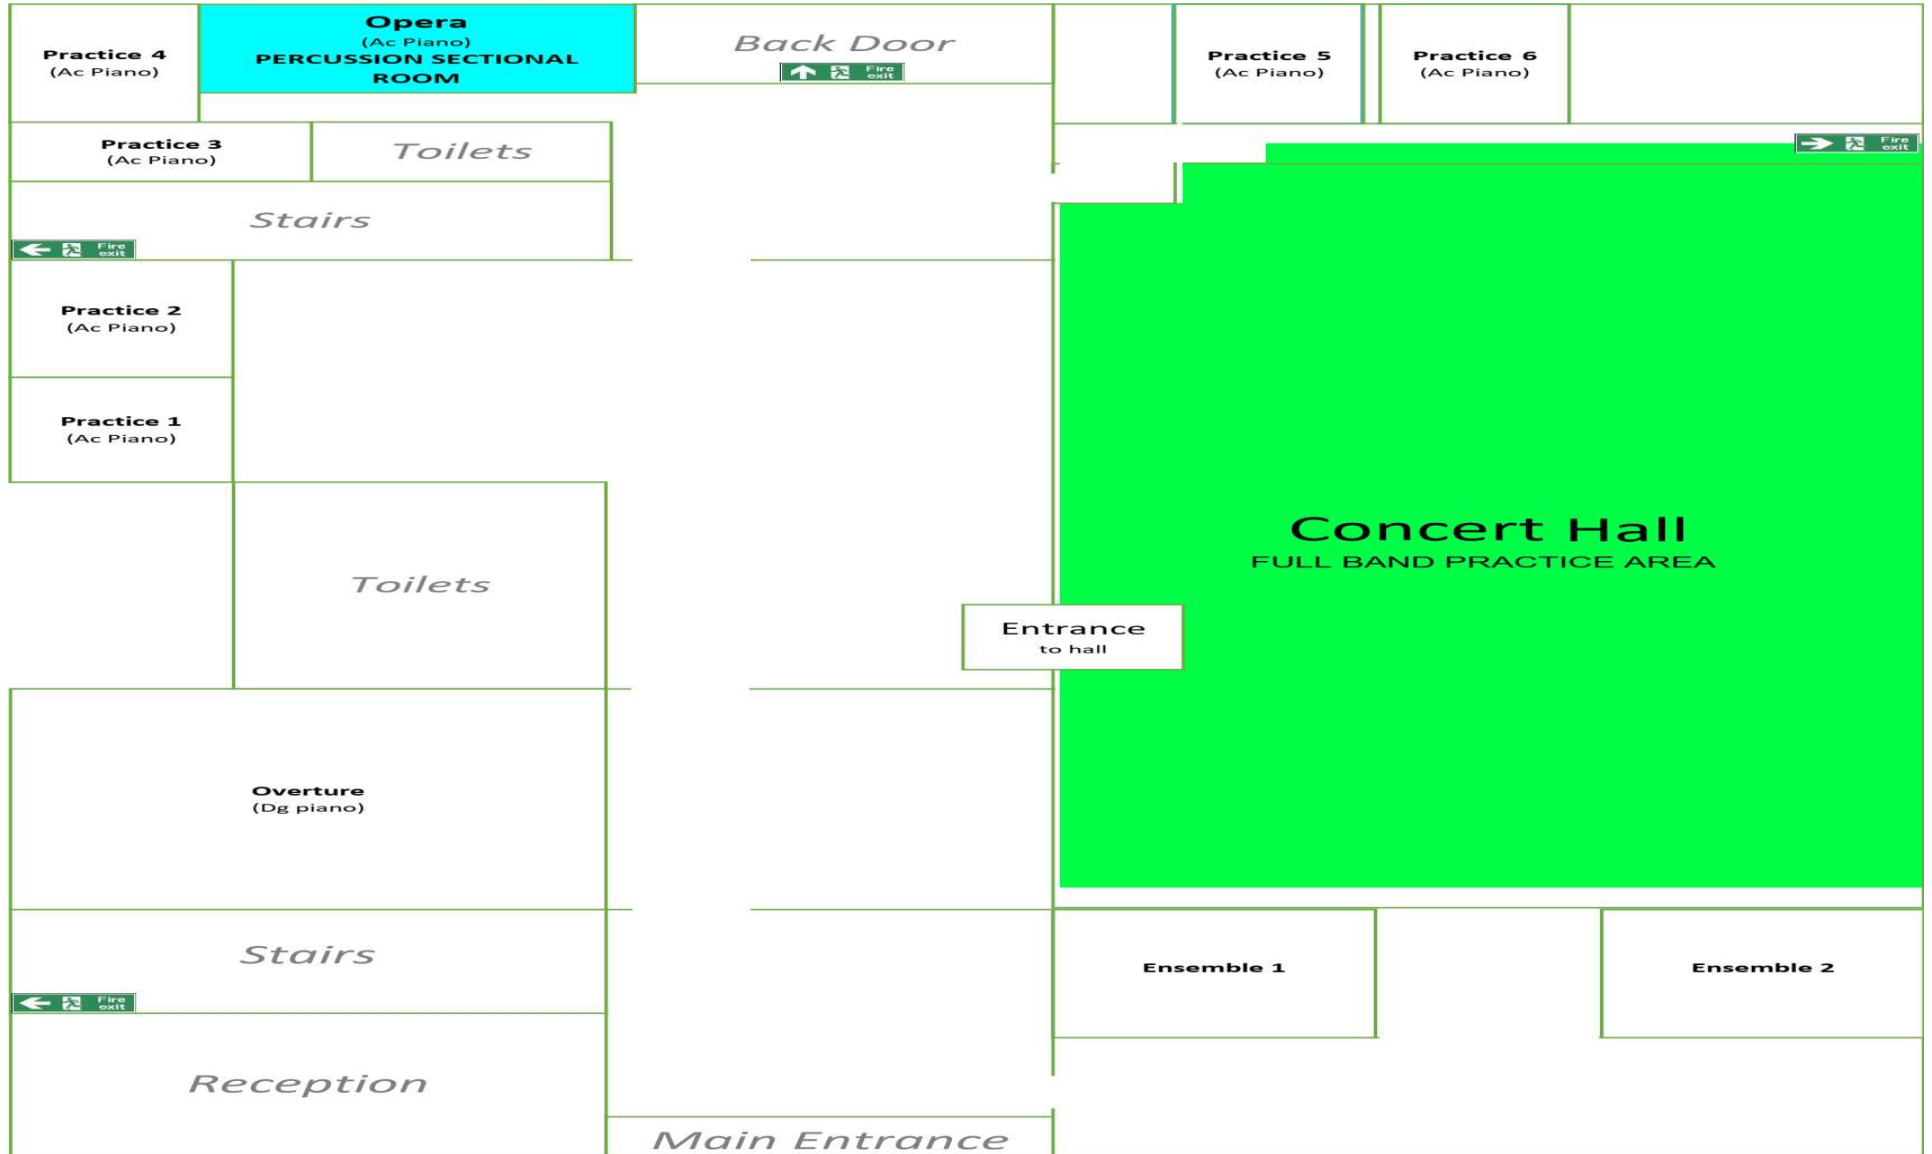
Practice 4
(Ac Piano)

Opera
(Ac Piano)
PERCUSSION SECTIONAL ROOM

Back Door

Fire exit

Practice 5
(Ac Piano)

Practice 6
(Ac Piano)

Fire exit

Practice 3
(Ac Piano)

Toilets

Stairs

Fire exit

Practice 2
(Ac Piano)

Practice 1
(Ac Piano)

Concert Hall
FULL BAND PRACTICE AREA

Toilets

Entrance
to hall

Overture
(Dg piano)

Stairs

Fire exit

Ensemble 1

Ensemble 2

Reception

Main Entrance